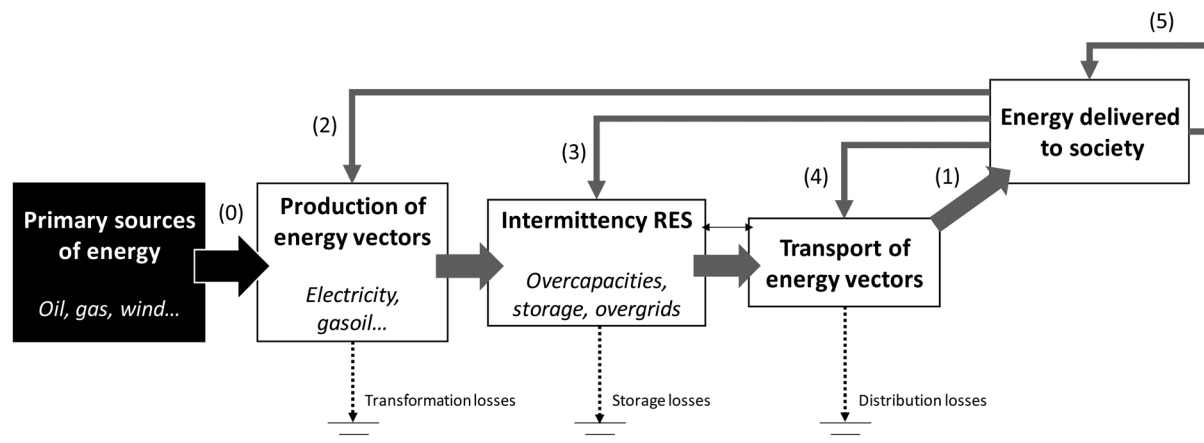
(5)

Energy delivered to society

(2)

(3)

(4)

(1)

Primary sources of energy

Oil, gas, wind…

(0)

Production of energy vectors

Electricity, gasoil…

Intermittency RES

Overcapacities, storage, overgrids

Transport of energy vectors

Transformation losses

Storage losses

Distribution losses